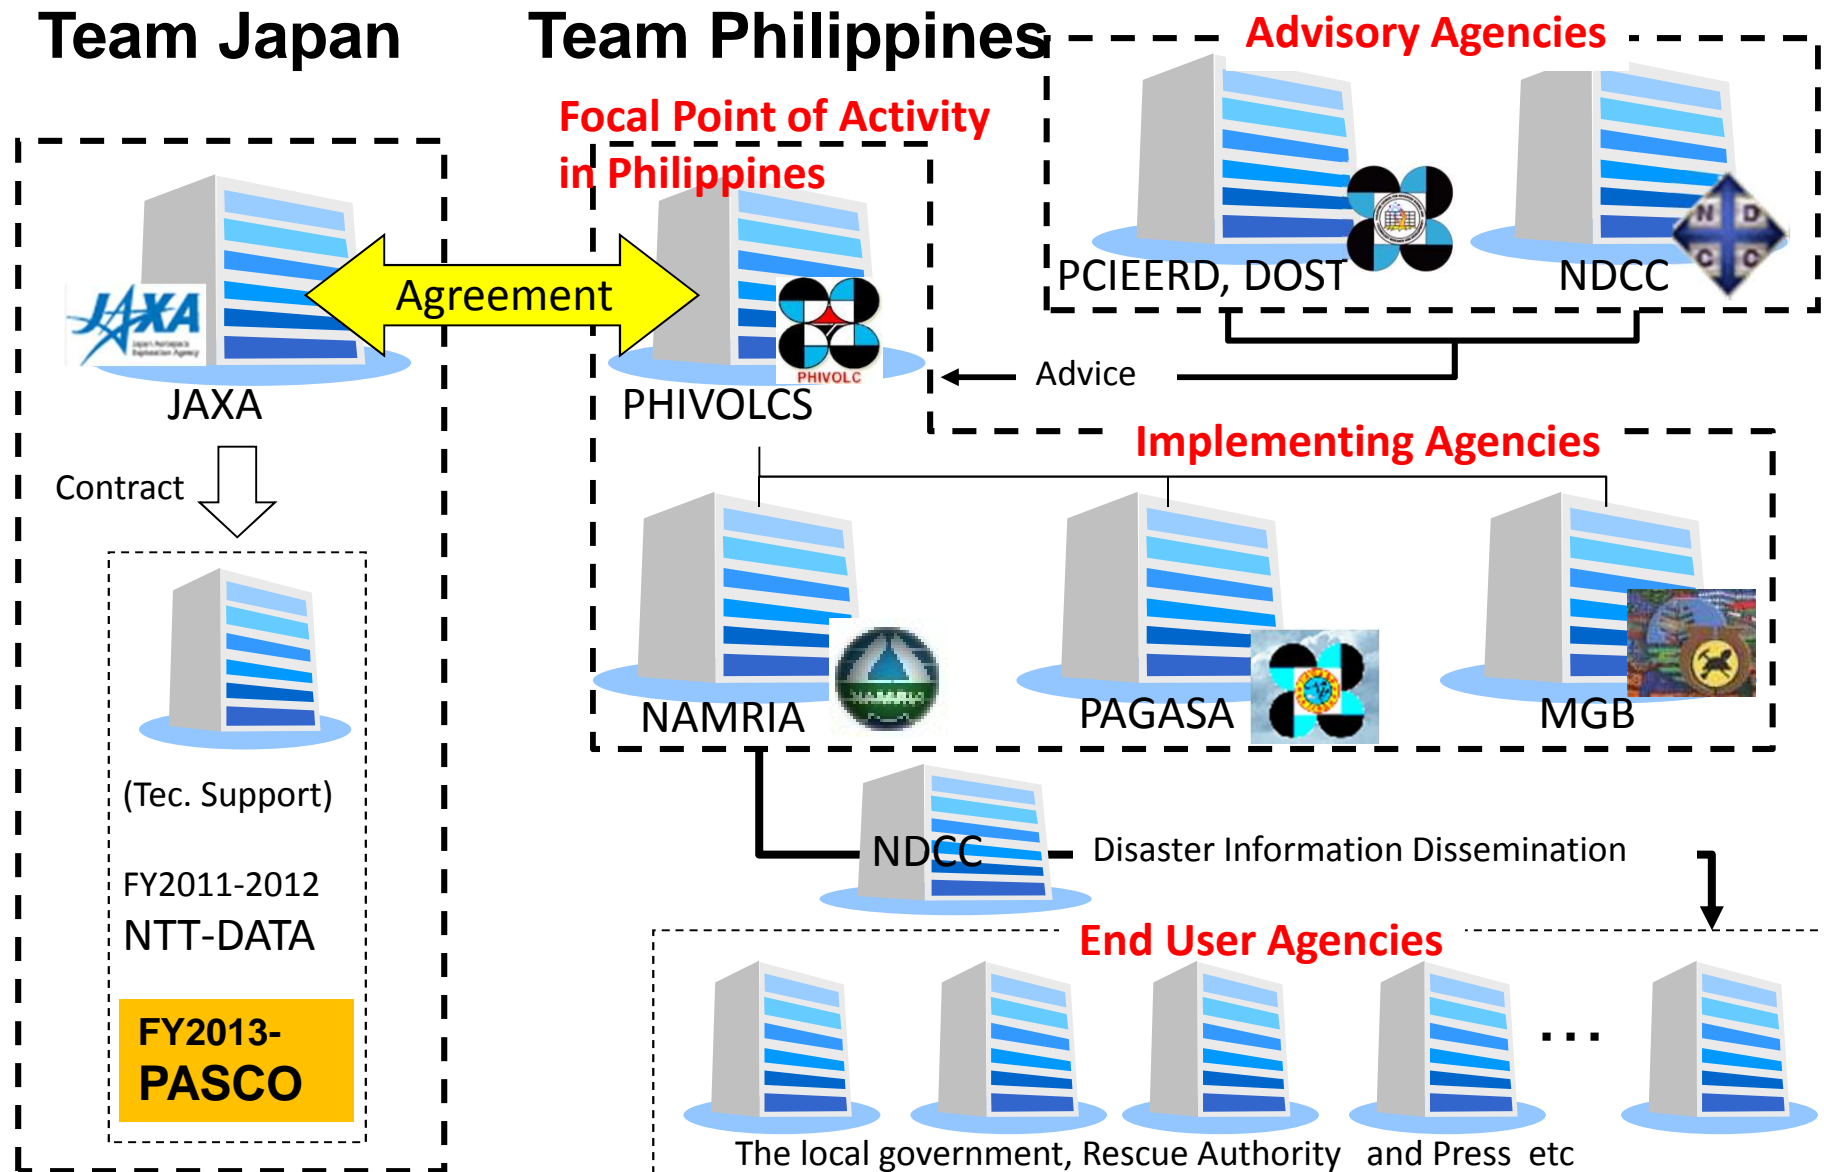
Team Japan

Team Philippines

Advisory Agencies

Focal Point of Activity in Philippines

PCIEERD, DOST

NDCC

JAXA

Agreement

PHIVOLC

PHIVOLCS

Advice

Implementing Agencies

Contract

NAMRIA

PAGASA

MGB

(Tec. Support)

FY2011-2012

NTT-DATA

NDCC

Disaster Information Dissemination

End User Agencies

FY2013-

PASCO

...

The local government, Rescue Authority and Press etc